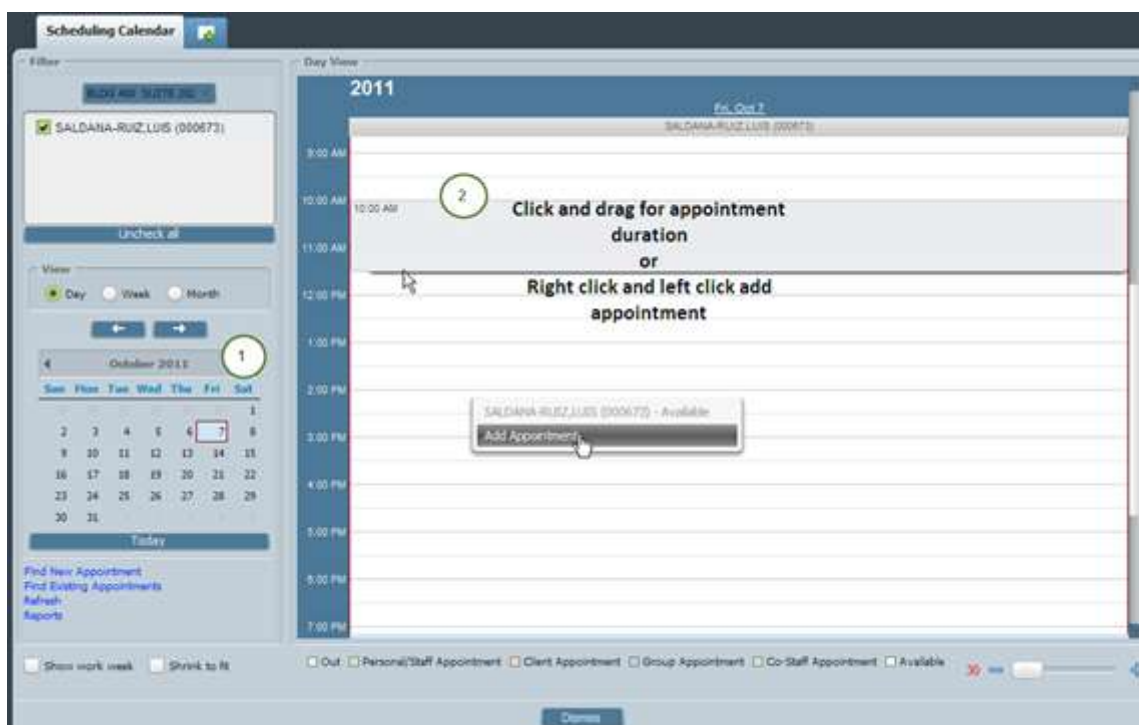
Scheduling Calendar

Filter

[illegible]

SALDANA-RUIZ,LUIS (000673)

Uncheck all

View

Day Week Month

October 2011

| Sun | Mon | Tue | Wed | Thu | Fri | Sat |
|---|---|---|---|---|---|---|
| | | | | | | 1 |
| 2 | 3 | 4 | 5 | 6 | 7 | 8 |
| 9 | 10 | 11 | 12 | 13 | 14 | 15 |
| 16 | 17 | 18 | 19 | 20 | 21 | 22 |
| 23 | 24 | 25 | 26 | 27 | 28 | 29 |
| 30 | 31 | | | | | |

Today

Find New Appointment
Find Existing Appointments
Refresh
Reports

Show work week Shrink to fit

Day View

2011

Fri, Oct 7

SALDANA-RUIZ,LUIS (000673)

9:00 AM
10:00 AM
10:00 AM
11:00 AM
12:00 PM
1:00 PM
2:00 PM
3:00 PM
4:00 PM
5:00 PM
6:00 PM
7:00 PM

1

2

Click and drag for appointment duration
or
Right click and left click add appointment

SALDANA-RUIZ,LUIS (000673) - Available
Add Appointment

Out Personal/Staff Appointment Client Appointment Group Appointment Co-Staff Appointment Available

Dismiss